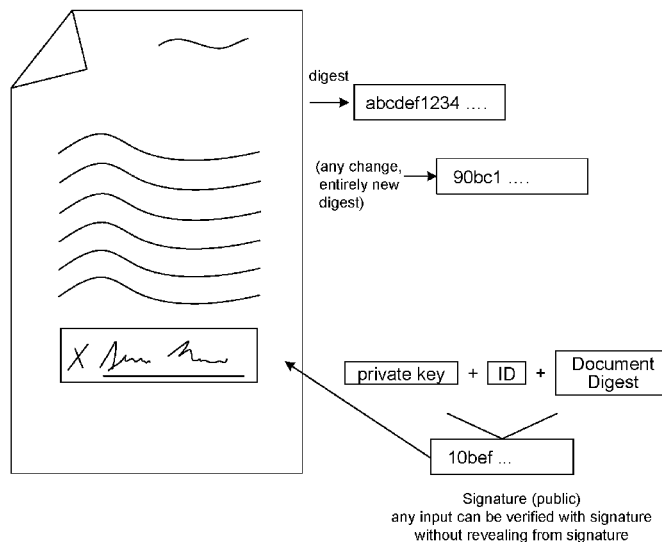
digest

abcdef1234 ....

(any change, entirely new digest)

90bc1 ....

X

private key + ID + Document Digest

10bef ...

Signature (public)
any input can be verified with signature
without revealing from signature